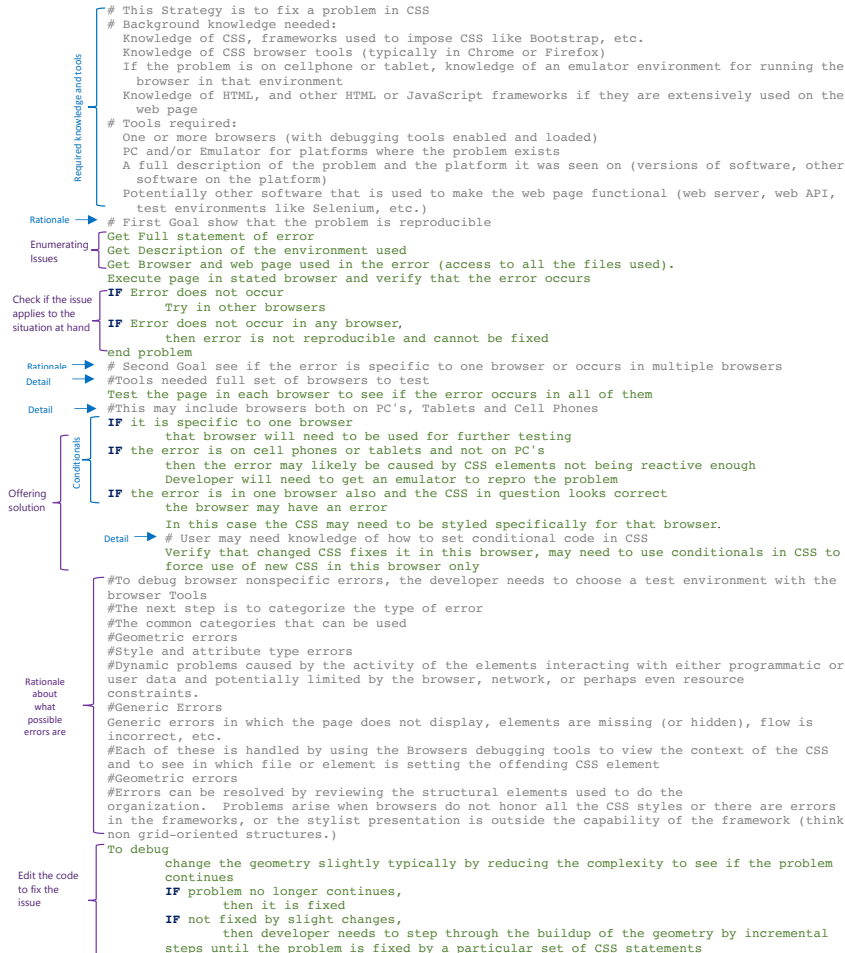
Required knowledge and tools

# This Strategy is to fix a problem in CSS
# Background knowledge needed:
Knowledge of CSS, frameworks used to impose CSS like Bootstrap, etc.
Knowledge of CSS browser tools (typically in Chrome or Firefox)
If the problem is on cellphone or tablet, knowledge of an emulator environment for running the browser in that environment
Knowledge of HTML, and other HTML or JavaScript frameworks if they are extensively used on the web page
# Tools required:
One or more browsers (with debugging tools enabled and loaded)
PC and/or Emulator for platforms where the problem exists
A full description of the problem and the platform it was seen on (versions of software, other software on the platform)
Potentially other software that is used to make the web page functional (web server, web API, test environments like Selenium, etc.)

Rationale
# First Goal show that the problem is reproducible

Enumerating Issues
Get Full statement of error
Get Description of the environment used
Get Browser and web page used in the error (access to all the files used).
Execute page in stated browser and verify that the error occurs

Check if the issue applies to the situation at hand
IF Error does not occur
Try in other browsers
IF Error does not occur in any browser,
then error is not reproducible and cannot be fixed
end problem

Rationale
# Second Goal see if the error is specific to one browser or occurs in multiple browsers
Detail
#Tools needed full set of browsers to test
Test the page in each browser to see if the error occurs in all of them
Detail
#This may include browsers both on PC's, Tablets and Cell Phones

Offering solution
Conditionals
IF it is specific to one browser
that browser will need to be used for further testing
IF the error is on cell phones or tablets and not on PC's
then the error may likely be caused by CSS elements not being reactive enough
Developer will need to get an emulator to repro the problem
IF the error is in one browser also and the CSS in question looks correct
the browser may have an error
In this case the CSS may need to be styled specifically for that browser.
Detail
# User may need knowledge of how to set conditional code in CSS
Verify that changed CSS fixes it in this browser, may need to use conditionals in CSS to force use of new CSS in this browser only

Rationale about what possible errors are
#To debug browser nonspecific errors, the developer needs to choose a test environment with the browser Tools
#The next step is to categorize the type of error
#The common categories that can be used
#Geometric errors
#Style and attribute type errors
#Dynamic problems caused by the activity of the elements interacting with either programmatic or user data and potentially limited by the browser, network, or perhaps even resource constraints.
#Generic Errors
Generic errors in which the page does not display, elements are missing (or hidden), flow is incorrect, etc.
#Each of these is handled by using the Browsers debugging tools to view the context of the CSS and to see in which file or element is setting the offending CSS element
#Geometric errors
#Errors can be resolved by reviewing the structural elements used to do the organization. Problems arise when browsers do not honor all the CSS styles or there are errors in the frameworks, or the stylist presentation is outside the capability of the framework (think non grid-oriented structures.)

Edit the code to fix the issue
To debug
change the geometry slightly typically by reducing the complexity to see if the problem continues
IF problem no longer continues,
then it is fixed
IF not fixed by slight changes,
then developer needs to step through the buildup of the geometry by incremental steps until the problem is fixed by a particular set of CSS statements